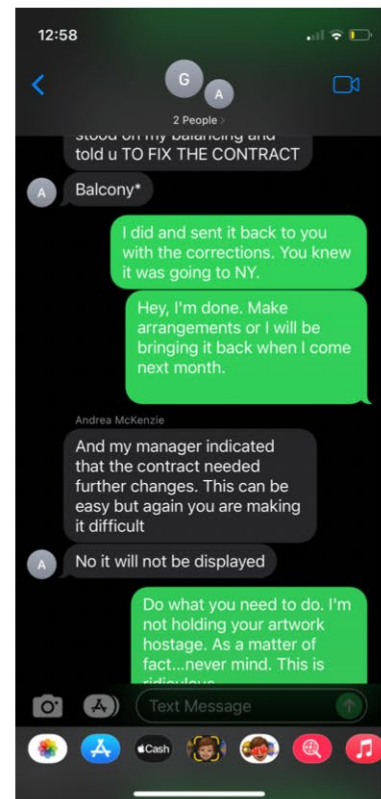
12:58

G
A
2 People >

stood on my balancing and told u TO FIX THE CONTRACT

A Balcony*

I did and sent it back to you with the corrections. You knew it was going to NY.

Hey, I'm done. Make arrangements or I will be bringing it back when I come next month.

Andrea McKenzie

And my manager indicated that the contract needed further changes. This can be easy but again you are making it difficult

A No it will not be displayed

Do what you need to do. I'm not holding your artwork hostage. As a matter of fact...never mind. This is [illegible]

Text Message

Cash